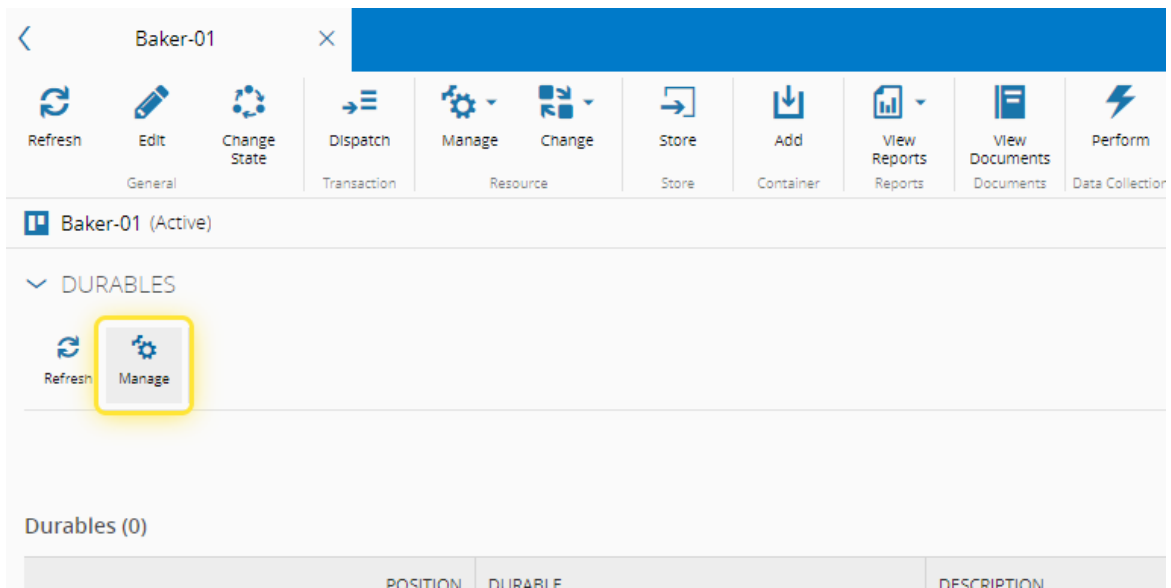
Baker-01

Refresh
Edit
Change State
General
Dispatch
Transaction
Manage
Change
Resource
Store
Store
Add
Container
View Reports
Reports
View Documents
Documents
Perform
Data Collection

Baker-01 (Active)

DURABLES

Refresh
Manage

Durables (0)

| POSITION | DURABLE | DESCRIPTION |
|---|---|---|